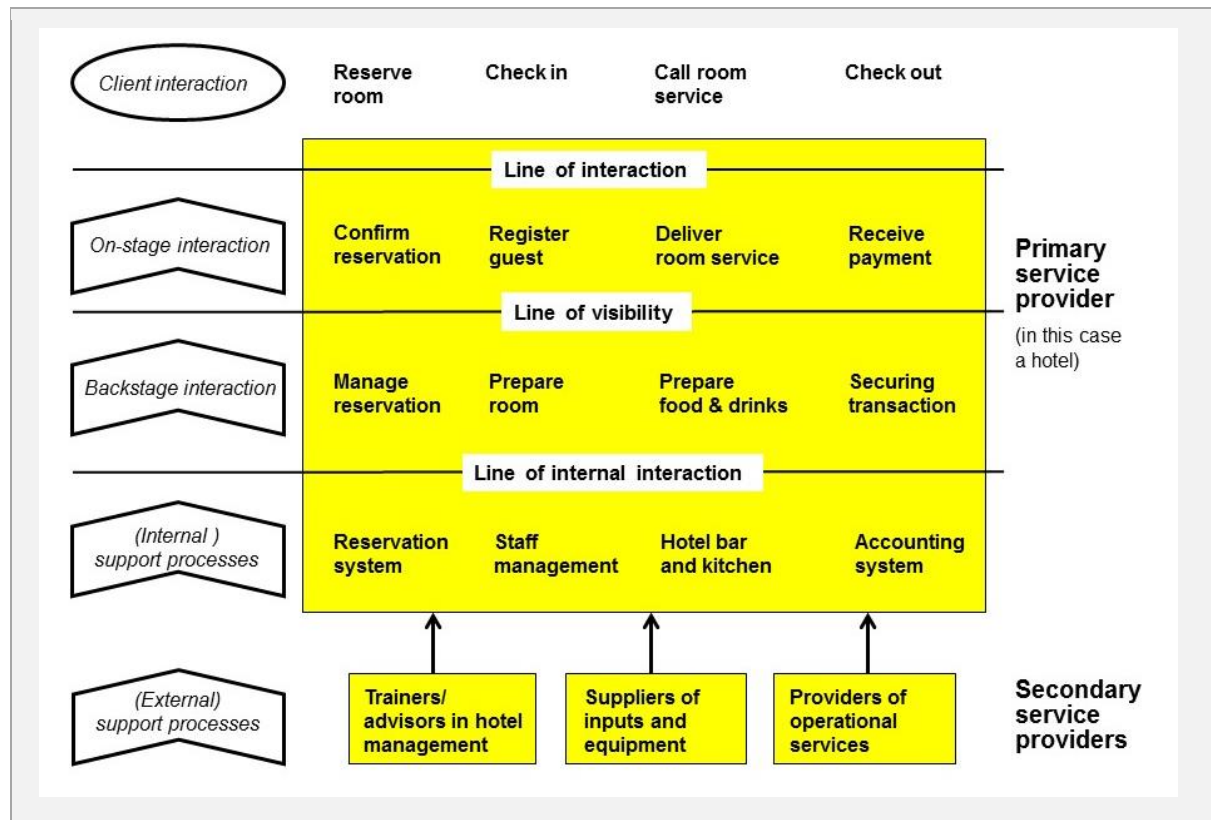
Client interaction

Reserve room

Check in

Call room service

Check out

Line of interaction

On-stage interaction

Confirm reservation

Register guest

Deliver room service

Receive payment

Primary service provider

(in this case a hotel)

Line of visibility

Backstage interaction

Manage reservation

Prepare room

Prepare food & drinks

Securing transaction

Line of internal interaction

(Internal ) support processes

Reservation system

Staff management

Hotel bar and kitchen

Accounting system

(External) support processes

Trainers/ advisors in hotel management

Suppliers of inputs and equipment

Providers of operational services

Secondary service providers